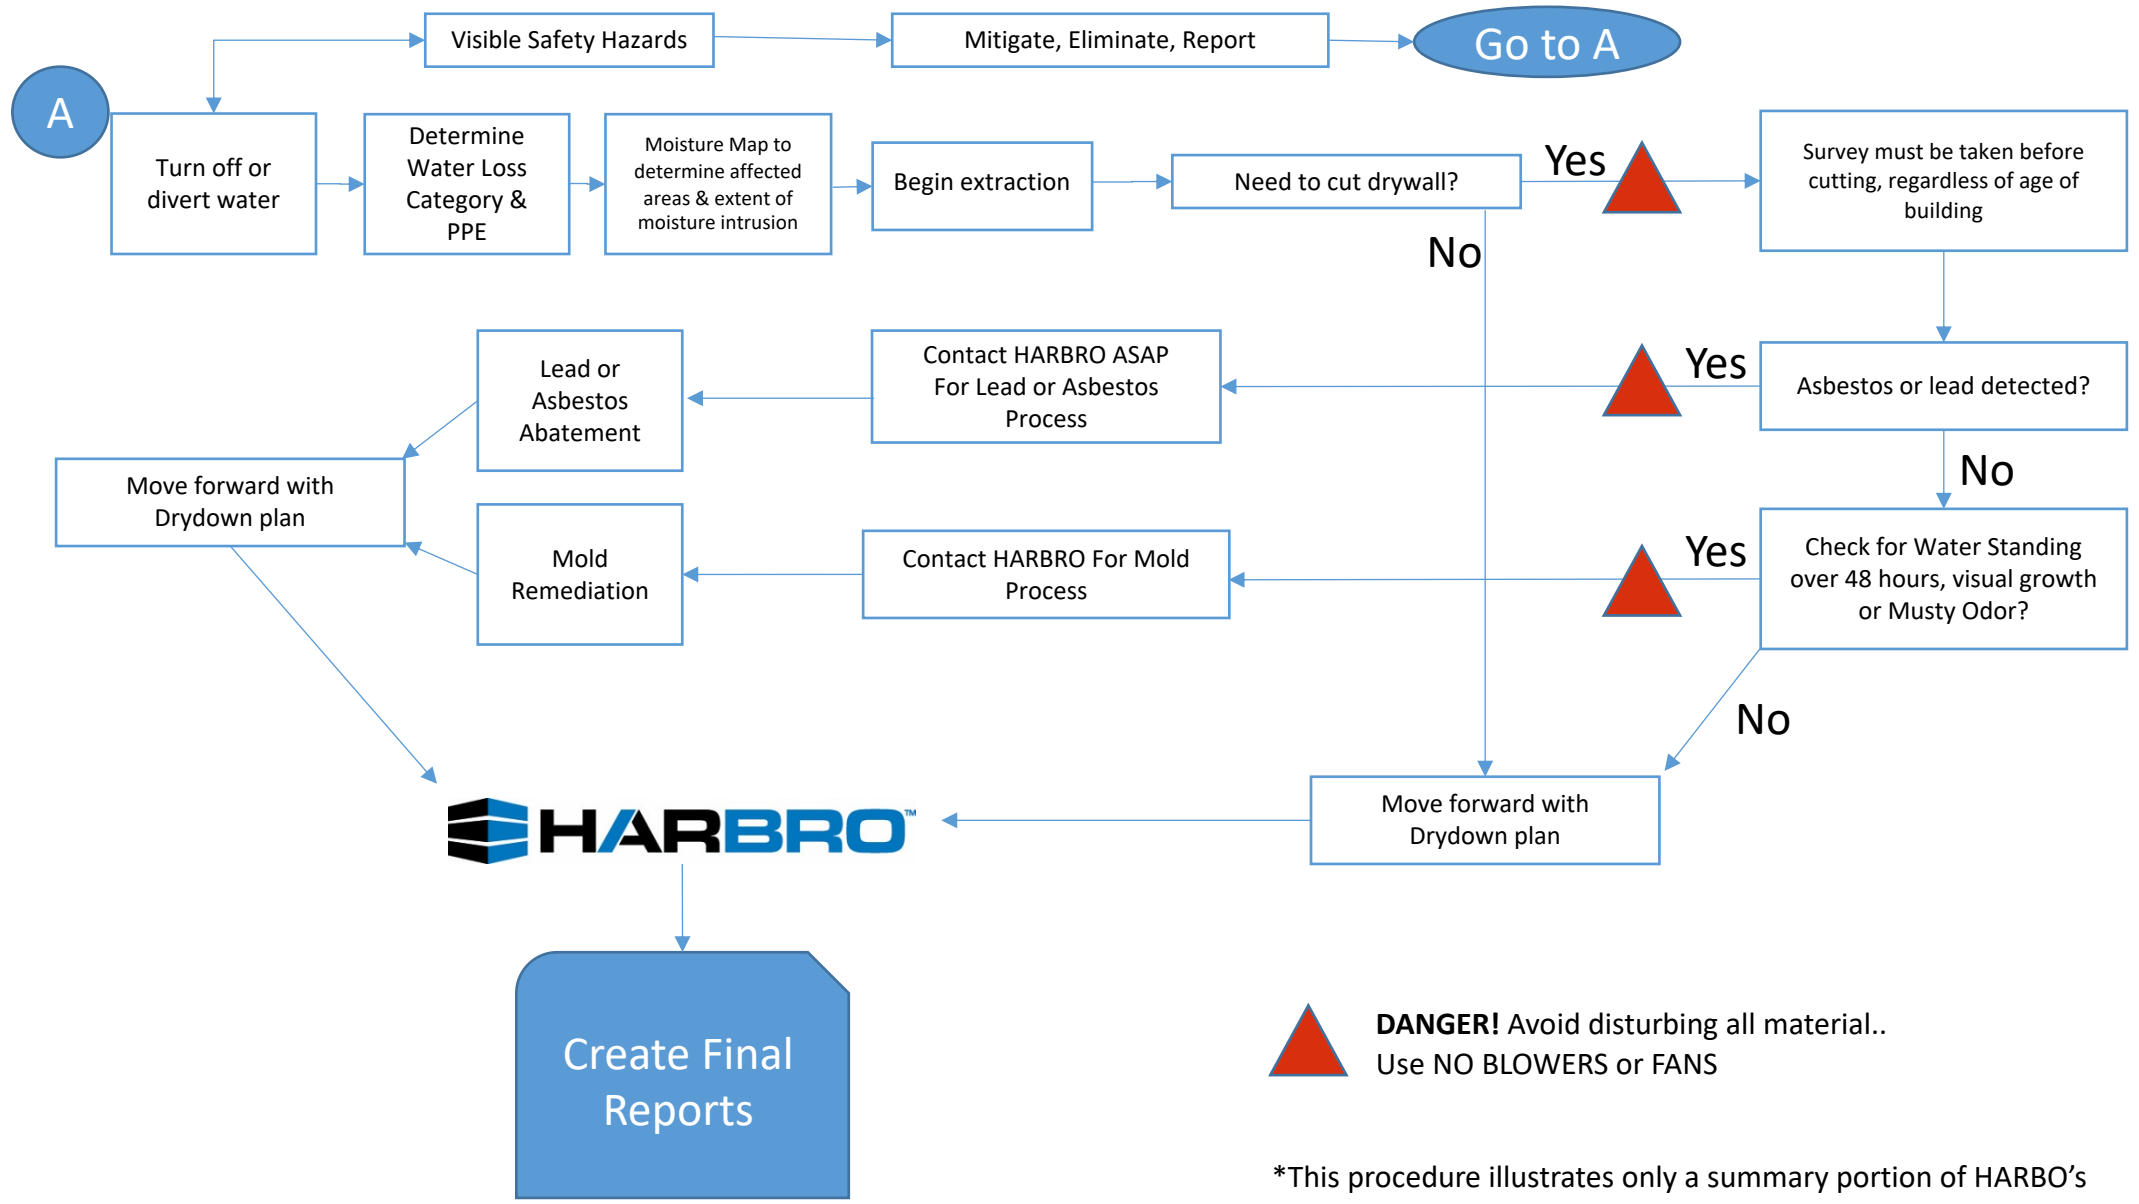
Visible Safety Hazards

Mitigate, Eliminate, Report

Go to A

A

Turn off or divert water

Determine Water Loss Category & PPE

Moisture Map to determine affected areas & extent of moisture intrusion

Begin extraction

Need to cut drywall?

Yes

Survey must be taken before cutting, regardless of age of building

No

Lead or Asbestos Abatement

Contact HARBRO ASAP For Lead or Asbestos Process

Yes

Asbestos or lead detected?

No

Move forward with Drydown plan

Mold Remediation

Contact HARBRO For Mold Process

Yes

Check for Water Standing over 48 hours, visual growth or Musty Odor?

No

HARBRO™

Move forward with Drydown plan

Create Final Reports

**DANGER!** Avoid disturbing all material.. Use NO BLOWERS or FANS

*This procedure illustrates only a summary portion of HARBO’s